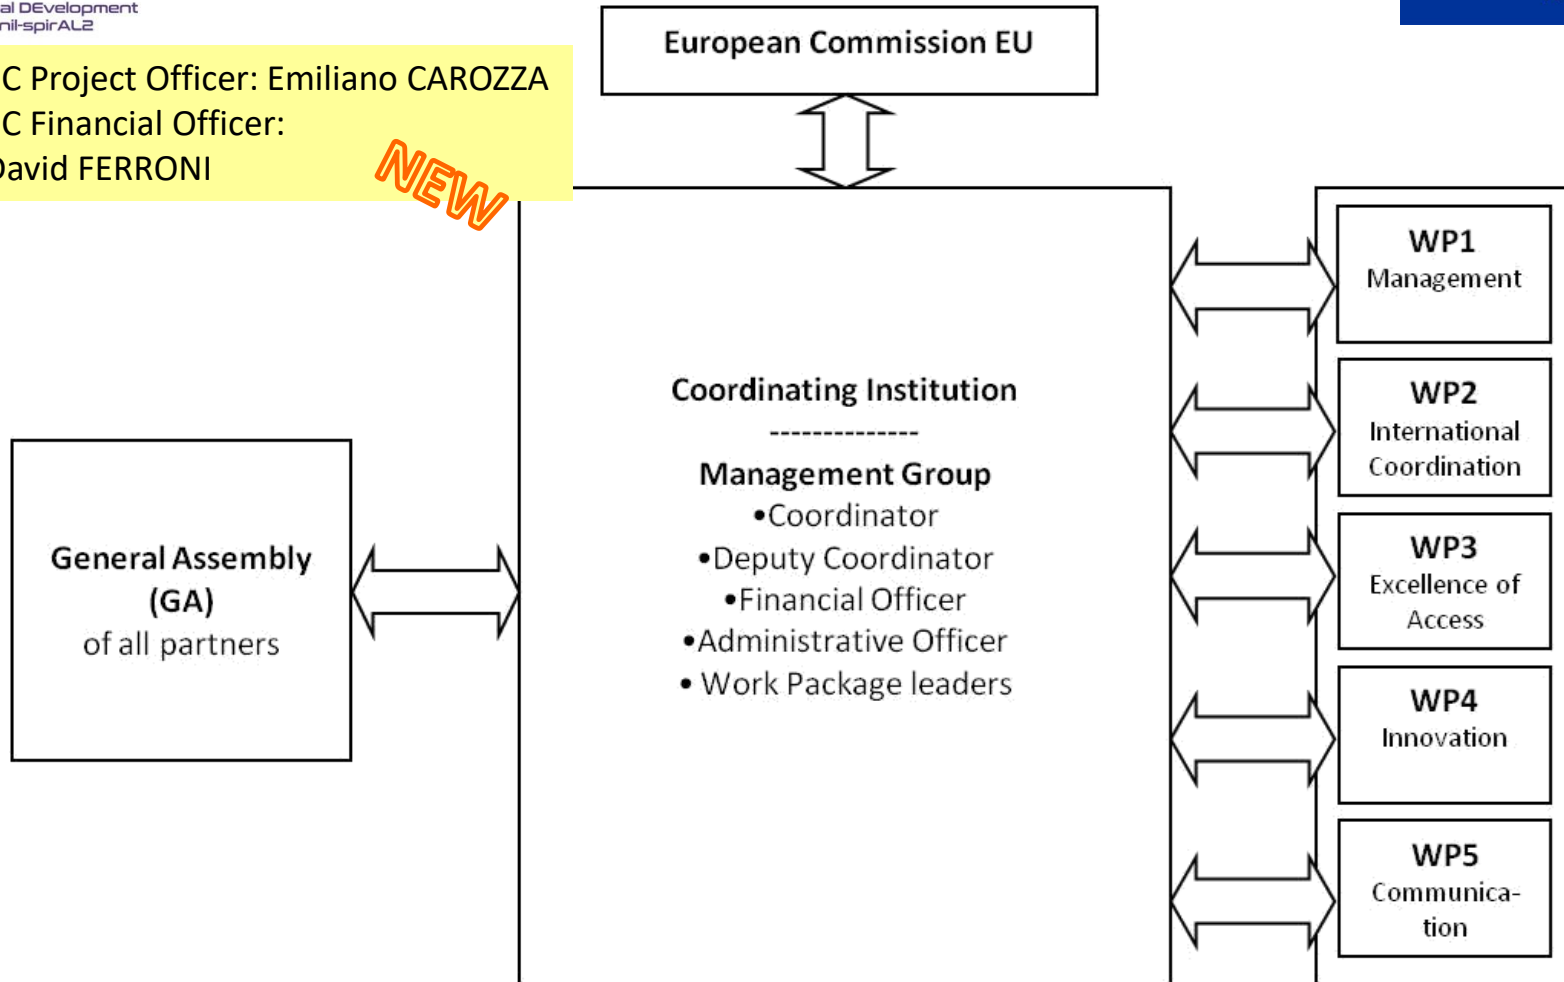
al DEvelopment
nil-spirAL2

C Project Officer: Emiliano CAROZZA
C Financial Officer:
avid FERRONI
NEW

European Commission EU

General Assembly (GA)
of all partners

Coordinating Institution
--------------
Management Group
•Coordinator
•Deputy Coordinator
•Financial Officer
•Administrative Officer
• Work Package leaders

WP1
Management

WP2
International Coordination

WP3
Excellence of Access

WP4
Innovation

WP5
Communication